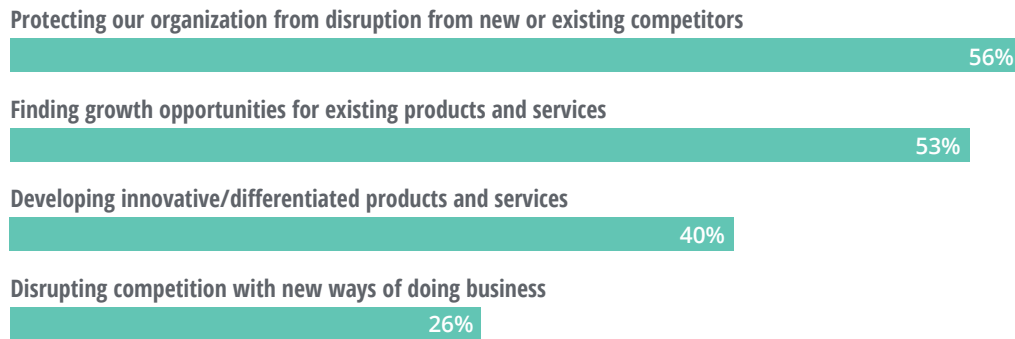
Protecting our organization from disruption from new or existing competitors
56%

Finding growth opportunities for existing products and services
53%

Developing innovative/differentiated products and services
40%

Disrupting competition with new ways of doing business
26%